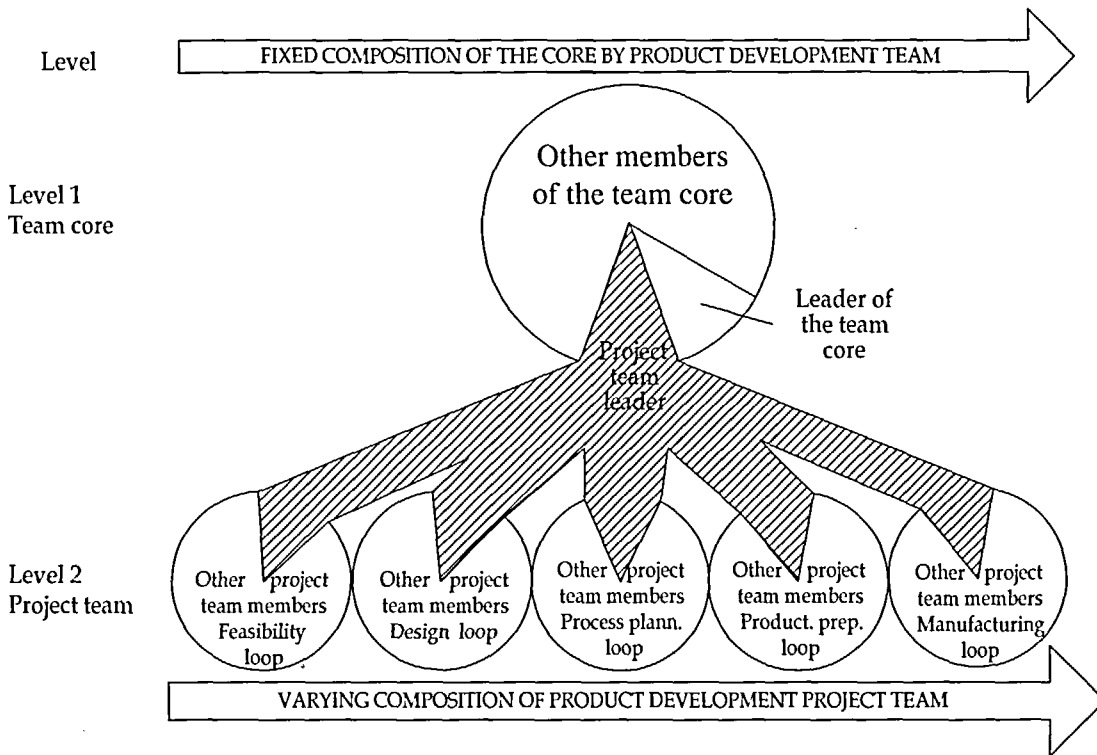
Level

FIXED COMPOSITION OF THE CORE BY PRODUCT DEVELOPMENT TEAM

Level 1
Team core

Other members of the team core

Leader of the team core

Project team leader

Level 2
Project team

Other project team members Feasibility loop

Other project team members Design loop

Other project team members Process plann. loop

Other project team members Product. prep. loop

Other project team members Manufacturing loop

VARYING COMPOSITION OF PRODUCT DEVELOPMENT PROJECT TEAM